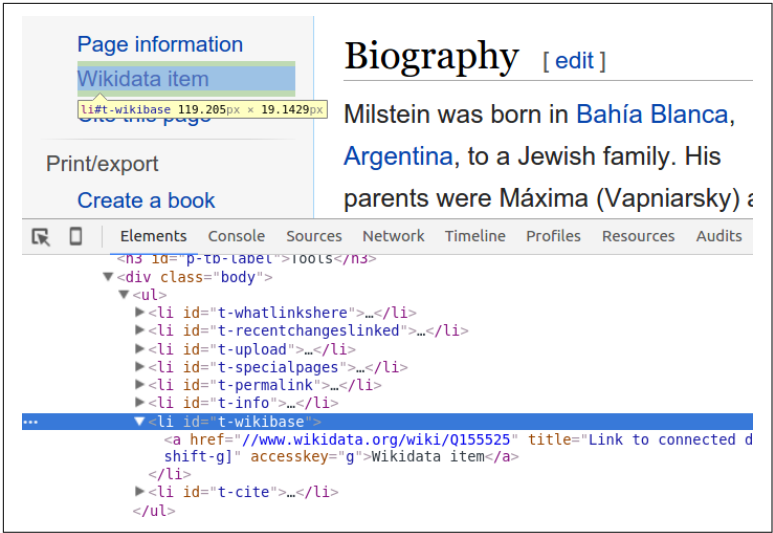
Page information
Wikidata item
li#t-wikibase 119.205px × 19.1429px
Cite this page

Print/export
Create a book

Biography [ edit ]

Milstein was born in Bahía Blanca, Argentina, to a Jewish family. His parents were Máxima (Vapniarsky) a

Elements Console Sources Network Timeline Profiles Resources Audits

<h3 id="p-tb-label">Tools</h3>
▼<div class="body">
▼<ul>
▶<li id="t-whatlinkshere">…</li>
▶<li id="t-recentchangeslinked">…</li>
▶<li id="t-upload">…</li>
▶<li id="t-specialpages">…</li>
▶<li id="t-permalink">…</li>
▶<li id="t-info">…</li>
… ▼<li id="t-wikibase">
<a href="//www.wikidata.org/wiki/Q155525" title="Link to connected d shift-g]" accesskey="g">Wikidata item</a>
</li>
▶<li id="t-cite">…</li>
</ul>